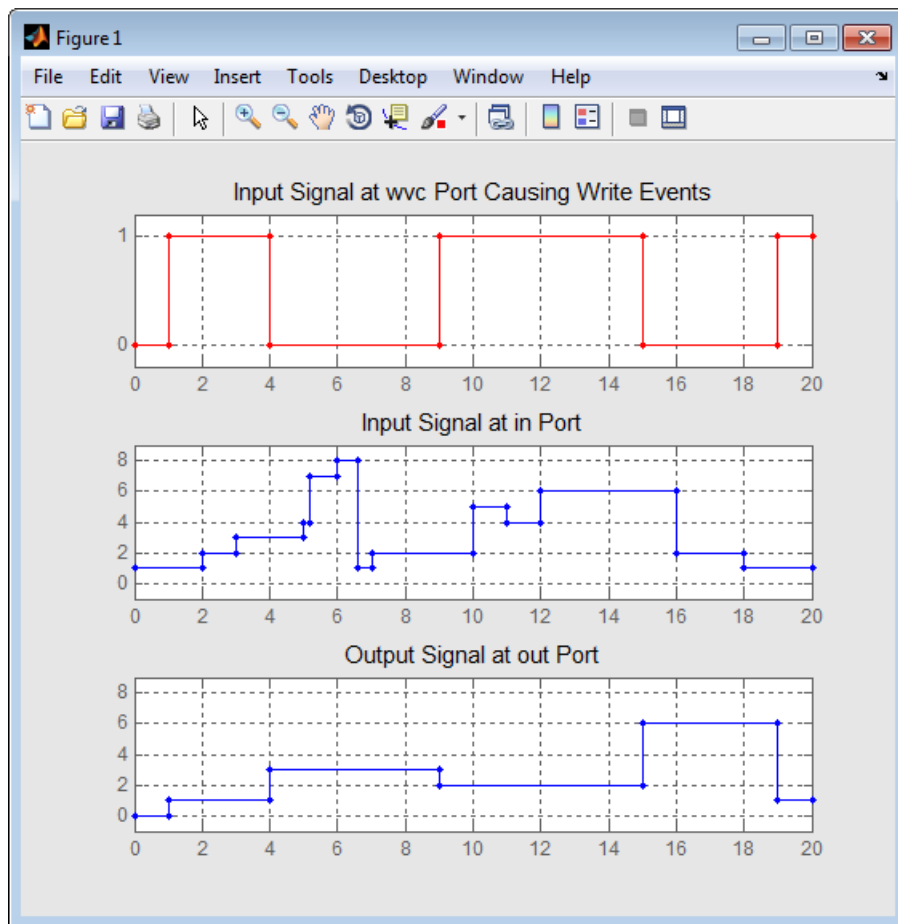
Figure 1

File Edit View Insert Tools Desktop Window Help

Input Signal at wvc Port Causing Write Events

1
0
0 2 4 6 8 10 12 14 16 18 20

Input Signal at in Port

8
6
4
2
0
0 2 4 6 8 10 12 14 16 18 20

Output Signal at out Port

8
6
4
2
0
0 2 4 6 8 10 12 14 16 18 20